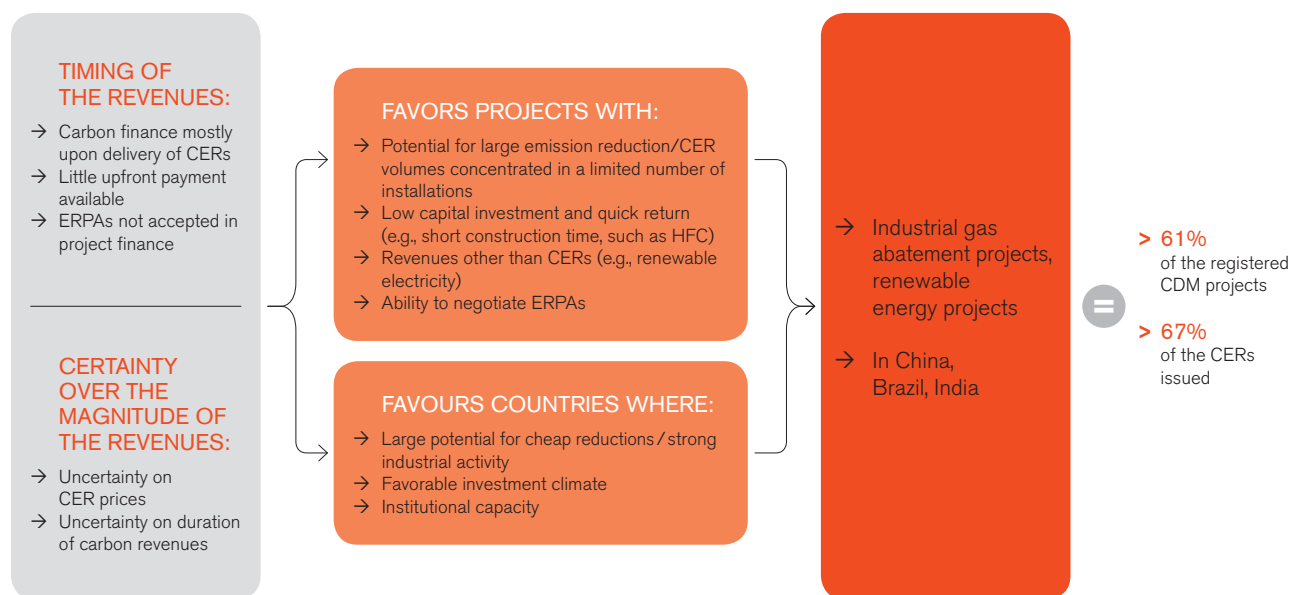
TIMING OF THE REVENUES:

→ Carbon finance mostly upon delivery of CERs
→ Little upfront payment available
→ ERPAs not accepted in project finance

CERTAINTY OVER THE MAGNITUDE OF THE REVENUES:

→ Uncertainty on CER prices
→ Uncertainty on duration of carbon revenues

FAVORS PROJECTS WITH:

→ Potential for large emission reduction/CER volumes concentrated in a limited number of installations
→ Low capital investment and quick return (e.g., short construction time, such as HFC)
→ Revenues other than CERs (e.g., renewable electricity)
→ Ability to negotiate ERPAs

FAVOURS COUNTRIES WHERE:

→ Large potential for cheap reductions / strong industrial activity
→ Favorable investment climate
→ Institutional capacity

→ Industrial gas abatement projects, renewable energy projects

→ In China, Brazil, India

=

> 61% of the registered CDM projects

> 67% of the CERs issued